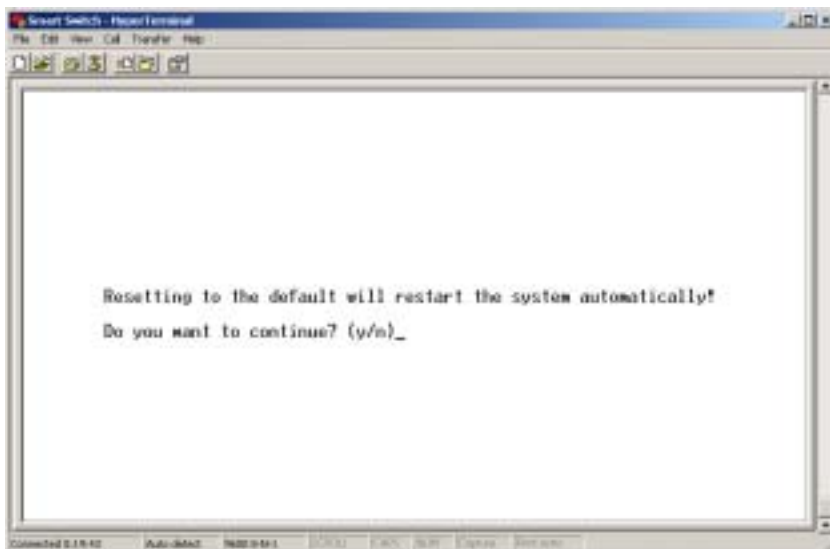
Smart Switch - HyperTerminal

File Edit View Call Transfer Help

Resetting to the default will restart the system automatically!

Do you want to continue? (y/n)_

Connected 0:19:43 Auto detect 9600 8-N-1 SCROLL CAPS NUM Capture Print echo